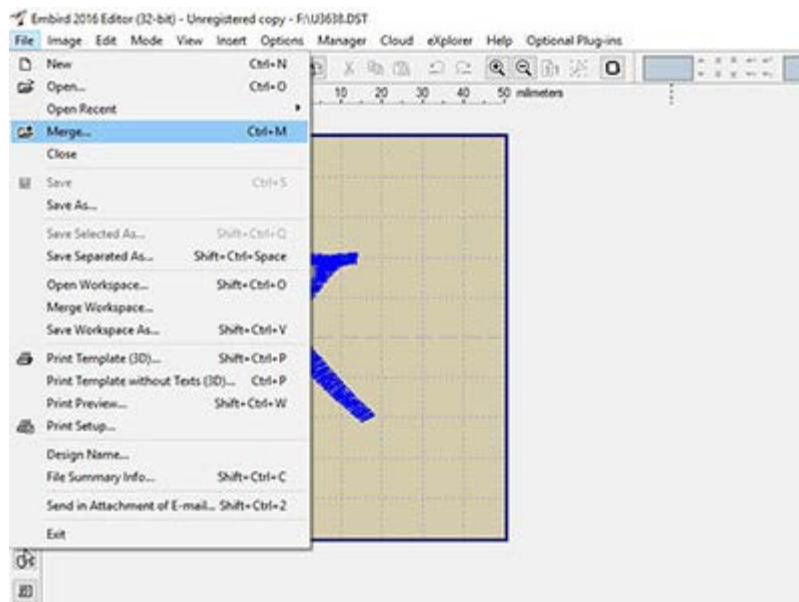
Embird 2016 Editor (32-bit) - Unregistered copy - F:\U3638.DST

File Image Edit Mode View Insert Options Manager Cloud eXplorer Help Optional Plug-ins

| | |
|---|---|
| New | Ctrl+N |
| Open... | Ctrl+O |
| Open Recent | |
| Merge... | Ctrl+M |
| Close | |
| Save | Ctrl+S |
| Save As... | |
| Save Selected As... | Shift+Ctrl+Q |
| Save Separated As... | Shift+Ctrl+Space |
| Open Workspace... | Shift+Ctrl+O |
| Merge Workspace... | |
| Save Workspace As... | Shift+Ctrl+V |
| Print Template (3D)... | Shift+Ctrl+P |
| Print Template without Texts (3D)... | Ctrl+P |
| Print Preview... | Shift+Ctrl+W |
| Print Setup... | |
| Design Name... | |
| File Summary Info... | Shift+Ctrl+C |
| Send in Attachment of E-mail... | Shift+Ctrl+2 |
| Exit | |

10 20 30 40 50 millimeters